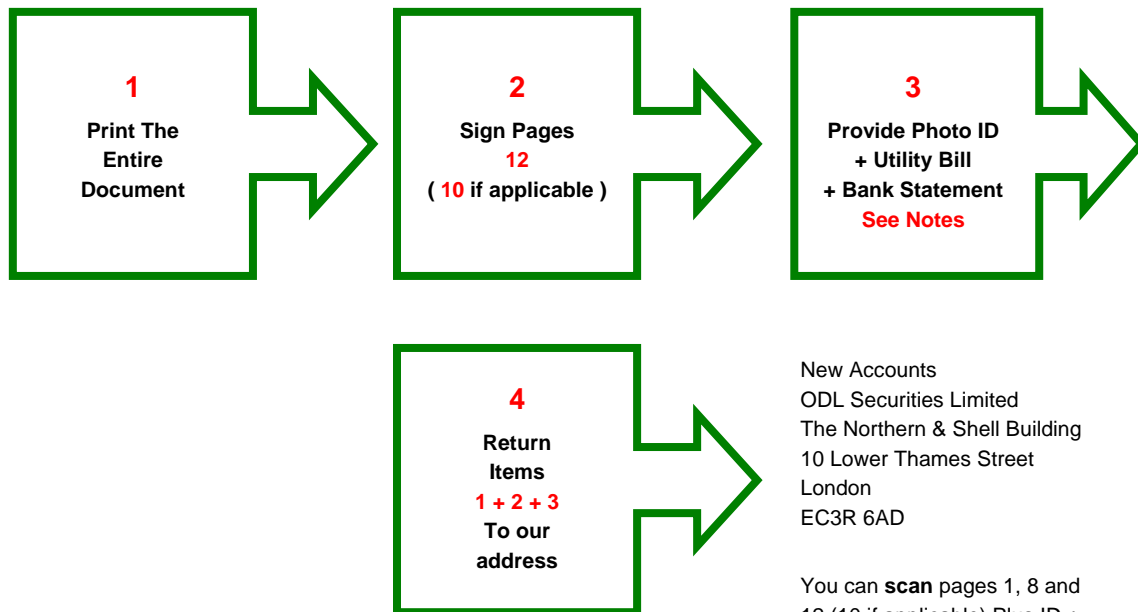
1
Print The Entire Document

2
Sign Pages
12
( 10 if applicable )

3
Provide Photo ID
+ Utility Bill
+ Bank Statement
See Notes

4
Return Items
1 + 2 + 3
To our address

New Accounts
ODL Securities Limited
The Northern & Shell Building
10 Lower Thames Street
London
EC3R 6AD

You can **scan** pages 1, 8 and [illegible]